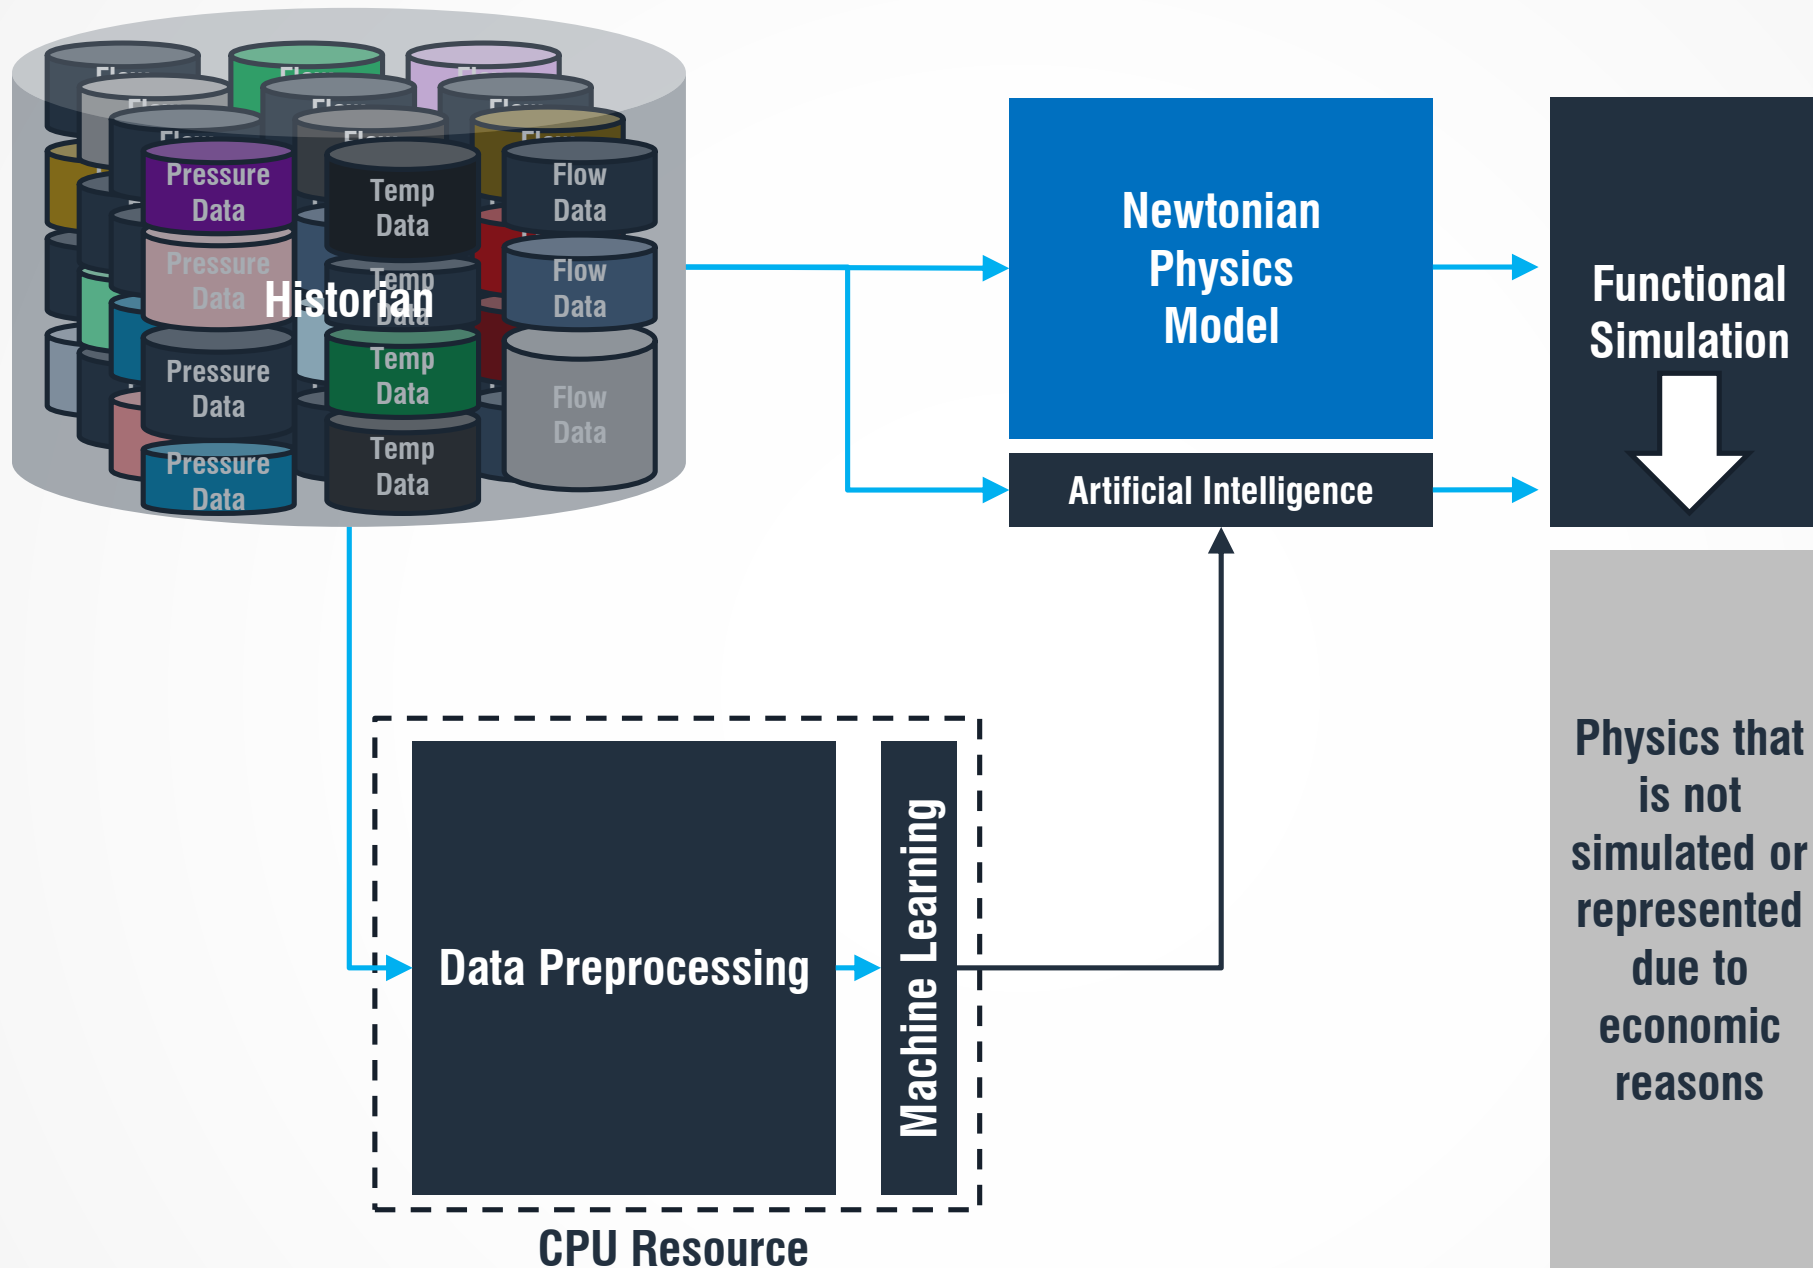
Pressure Data

Temp Data

Flow Data

Pressure Data

Historian

Temp Data

Flow Data

Pressure Data

Temp Data

Flow Data

Pressure Data

Temp Data

Newtonian Physics Model

Artificial Intelligence

Functional Simulation

Physics that is not simulated or represented due to economic reasons

Data Preprocessing

Machine Learning

CPU Resource